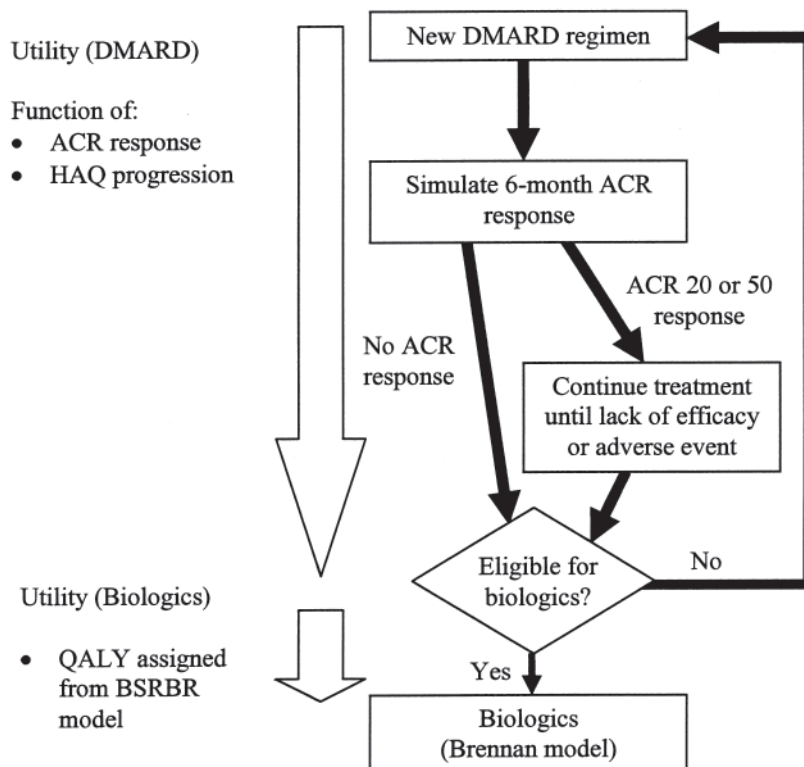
Utility (DMARD)

Function of:
- ACR response
- HAQ progression

New DMARD regimen

Simulate 6-month ACR response

ACR 20 or 50 response

No ACR response

Continue treatment until lack of efficacy or adverse event

Eligible for biologics?

No

Yes

Utility (Biologics)

- QALY assigned from BSRBR model

Biologics (Brennan model)